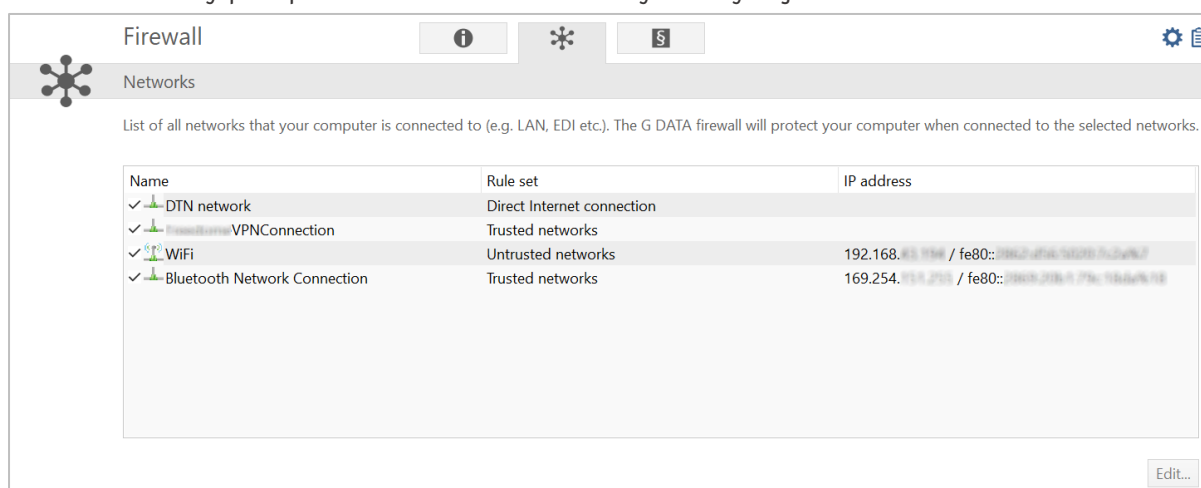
Firewall

Networks

List of all networks that your computer is connected to (e.g. LAN, EDI etc.). The G DATA firewall will protect your computer when connected to the selected networks.

| Name | Rule set | IP address |
|---|---|---|
| DTN network | Direct Internet connection | |
| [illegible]VPNConnection | Trusted networks | |
| WiFi | Untrusted networks | 192.168.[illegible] / fe80::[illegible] |
| Bluetooth Network Connection | Trusted networks | 169.254.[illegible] / fe80::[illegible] |

Edit...